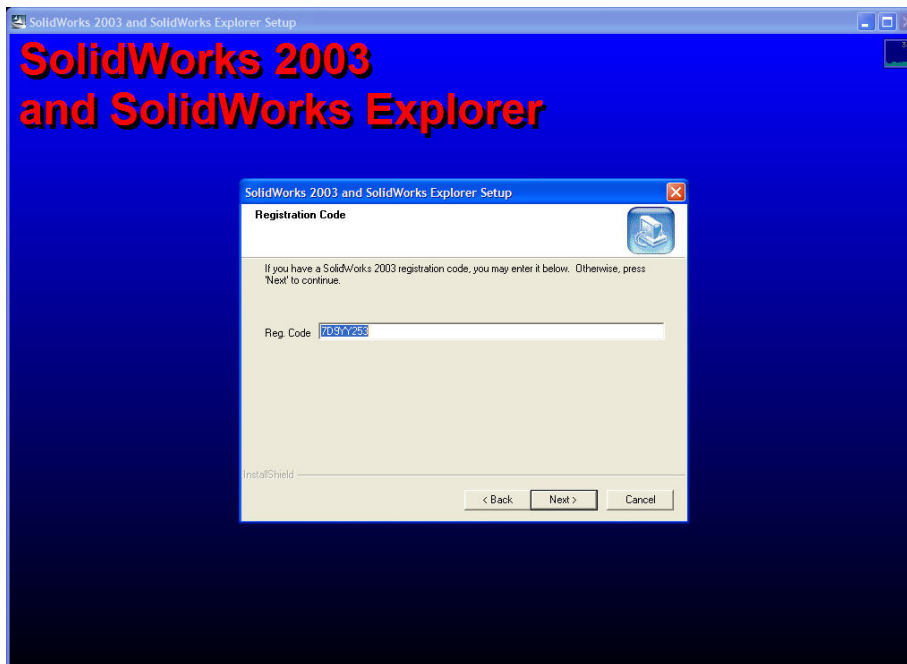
SolidWorks 2003 and SolidWorks Explorer Setup

SolidWorks 2003
and SolidWorks Explorer

SolidWorks 2003 and SolidWorks Explorer Setup

Registration Code

If you have a SolidWorks 2003 registration code, you may enter it below. Otherwise, press 'Next' to continue.

Reg. Code 7D9YY253

InstallShield

< Back Next > Cancel